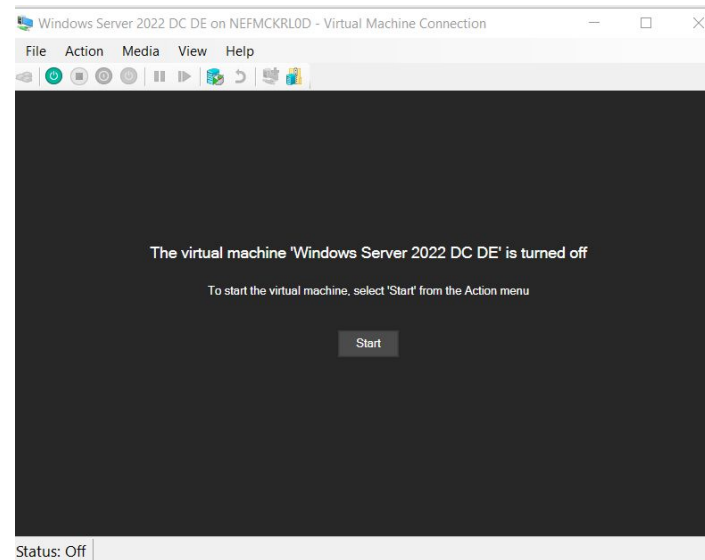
Windows Server 2022 DC DE on NEFMCKRL0D - Virtual Machine Connection

File Action Media View Help

The virtual machine 'Windows Server 2022 DC DE' is turned off

To start the virtual machine, select 'Start' from the Action menu

Start

Status: Off